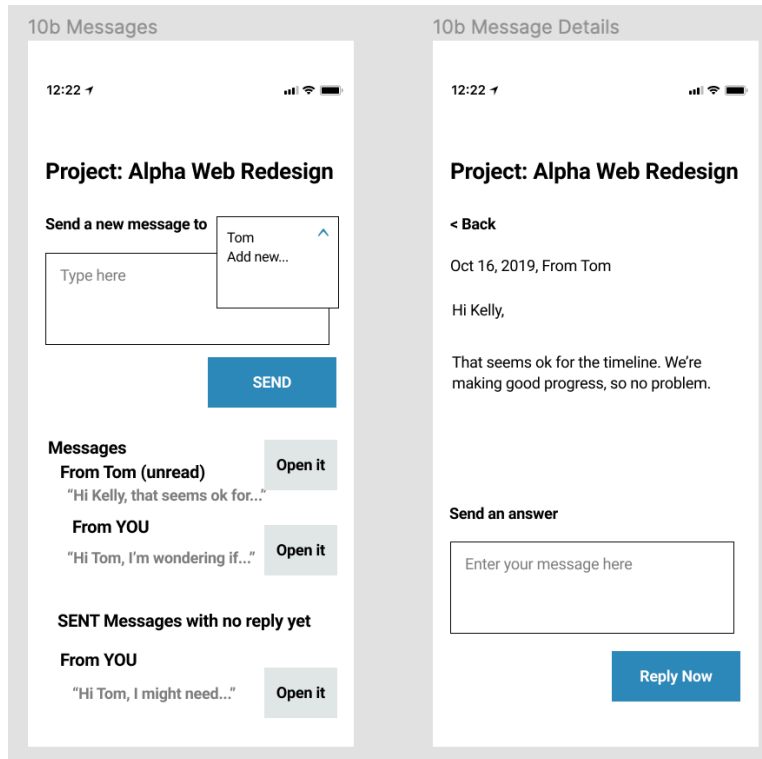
10b Messages

12:22

Project: Alpha Web Redesign

Send a new message to

Tom
Add new...

Type here

SEND

Messages

From Tom (unread)

Open it

"Hi Kelly, that seems ok for..."

From YOU

"Hi Tom, I'm wondering if..."

Open it

SENT Messages with no reply yet

From YOU

"Hi Tom, I might need..."

Open it

10b Message Details

12:22

Project: Alpha Web Redesign

< Back

Oct 16, 2019, From Tom

Hi Kelly,

That seems ok for the timeline. We're making good progress, so no problem.

Send an answer

Enter your message here

Reply Now